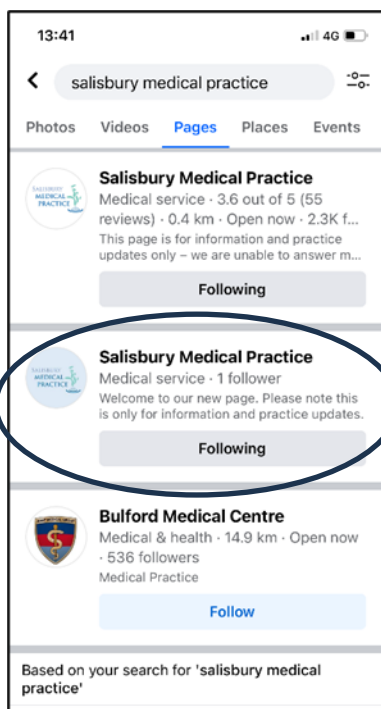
13:41

4G

salisbury medical practice

Photos Videos Pages Places Events

SALISBURY MEDICAL PRACTICE

Salisbury Medical Practice
Medical service · 3.6 out of 5 (55 reviews) · 0.4 km · Open now · 2.3K f...
This page is for information and practice updates only – we are unable to answer m...

Following

SALISBURY MEDICAL PRACTICE

Salisbury Medical Practice
Medical service · 1 follower
Welcome to our new page. Please note this is only for information and practice updates.

Following

Bulford Medical Centre
Medical & health · 14.9 km · Open now · 536 followers
Medical Practice

Follow

Based on your search for 'salisbury medical practice'